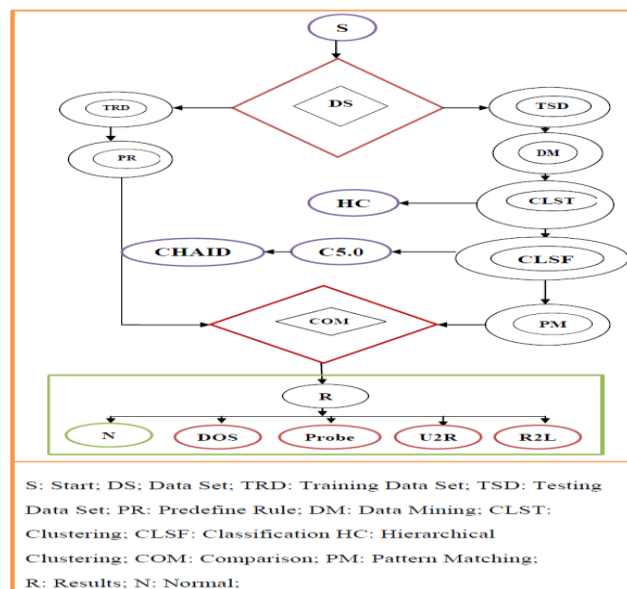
S

DS

TRD

TSD

PR

DM

HC

CLST

CHAID

C5.0

CLSF

COM

PM

R

N

DOS

Probe

U2R

R2L

S: Start; DS; Data Set; TRD: Training Data Set; TSD: Testing Data Set; PR: Predefine Rule; DM: Data Mining; CLST: Clustering; CLSF: Classification HC: Hierarchical Clustering; COM: Comparison; PM: Pattern Matching; R: Results; N: Normal;